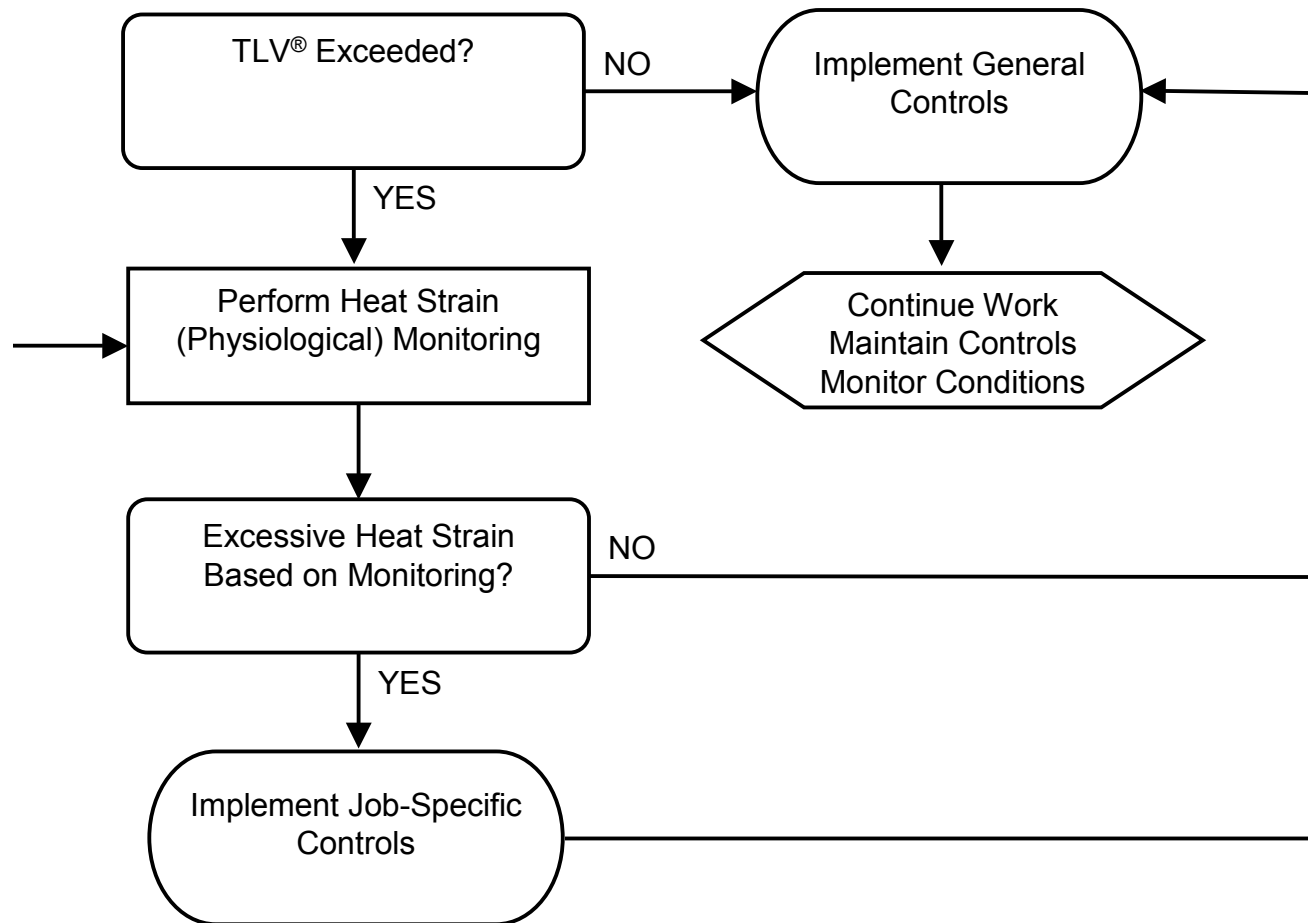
TLV® Exceeded?

NO

Implement General Controls

YES

Perform Heat Strain (Physiological) Monitoring

Continue Work
Maintain Controls
Monitor Conditions

Excessive Heat Strain Based on Monitoring?

NO

YES

Implement Job-Specific Controls